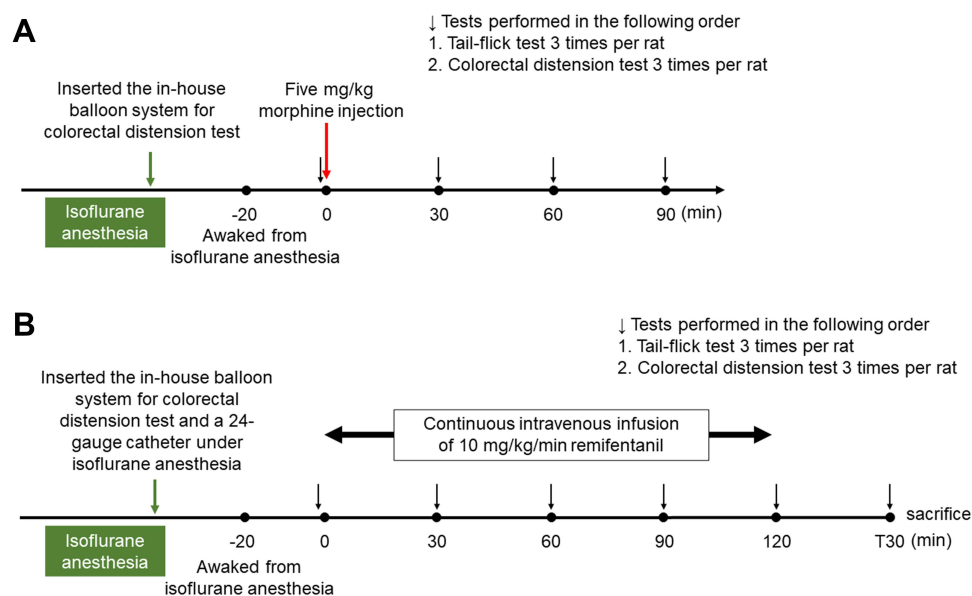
A

↓ Tests performed in the following order
1. Tail-flick test 3 times per rat
2. Colorectal distension test 3 times per rat

Inserted the in-house balloon system for colorectal distension test

Five mg/kg morphine injection

Isoflurane anesthesia

-20

0

30

60

90 (min)

Awaked from isoflurane anesthesia

B

↓ Tests performed in the following order
1. Tail-flick test 3 times per rat
2. Colorectal distension test 3 times per rat

Inserted the in-house balloon system for colorectal distension test and a 24-gauge catheter under isoflurane anesthesia

Continuous intravenous infusion of 10 mg/kg/min remifentanil

sacrifice

Isoflurane anesthesia

-20

0

30

60

90

120

T30 (min)

Awaked from isoflurane anesthesia